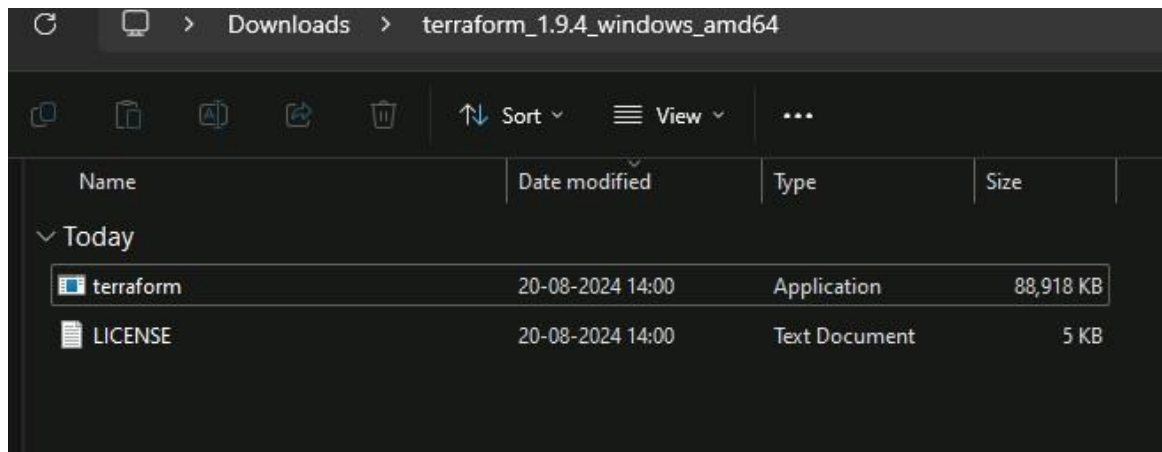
> Downloads > terraform_1.9.4_windows_amd64

Sort View ...

| Name | Date modified | Type | Size |
|---|---|---|---|
| Today | | | |
| terraform | 20-08-2024 14:00 | Application | 88,918 KB |
| LICENSE | 20-08-2024 14:00 | Text Document | 5 KB |